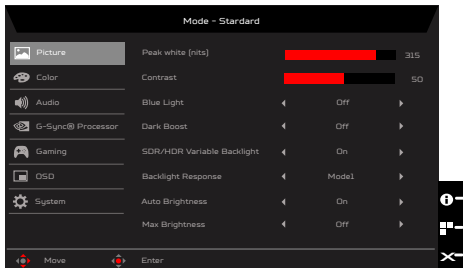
Mode - Stardard

Picture
Color
Audio
G-Sync® Processor
Gaming
OSD
System

Peak white (nits) 315
Contrast 50
Blue Light Off
Dark Boost Off
SDR/HDR Variable Backlight On
Backlight Response Mode1
Auto Brightness On
Max Brightness Off

Move
Enter